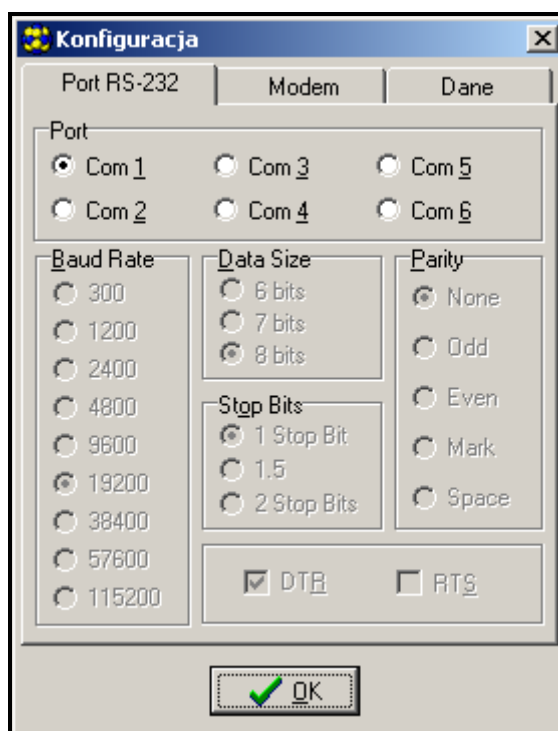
Konfiguracja

Port RS-232
Modem
Dane

Port
Com 1
Com 3
Com 5
Com 2
Com 4
Com 6

Baud Rate
300
1200
2400
4800
9600
19200
38400
57600
115200

Data Size
6 bits
7 bits
8 bits

Stop Bits
1 Stop Bit
1.5
2 Stop Bits

Parity
None
Odd
Even
Mark
Space

DTR
RTS

OK